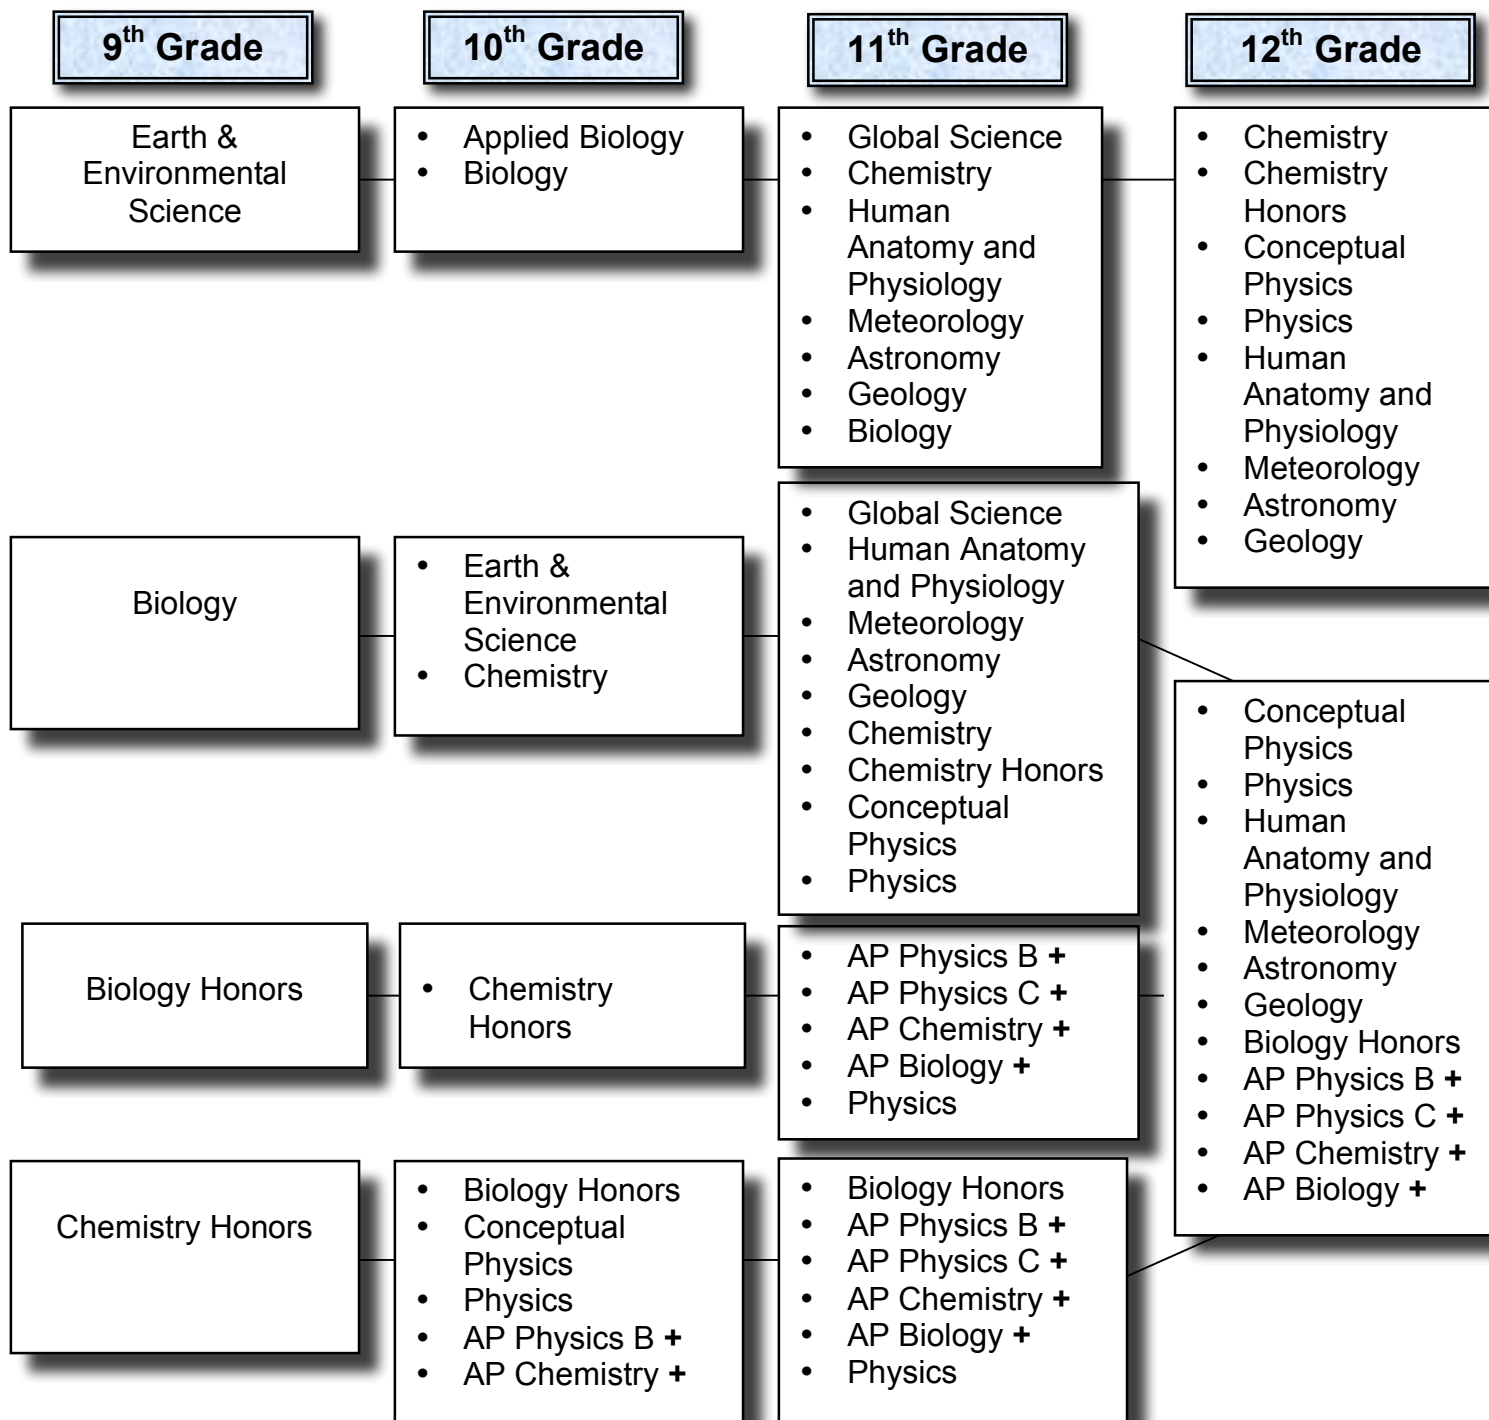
$9^{th}$ Grade

$10^{th}$ Grade

$11^{th}$ Grade

$12^{th}$ Grade

Earth & Environmental Science

• Applied Biology
• Biology

• Global Science
• Chemistry
• Human Anatomy and Physiology
• Meteorology
• Astronomy
• Geology
• Biology

• Chemistry
• Chemistry Honors
• Conceptual Physics
• Physics
• Human Anatomy and Physiology
• Meteorology
• Astronomy
• Geology

Biology

• Earth & Environmental Science
• Chemistry

• Global Science
• Human Anatomy and Physiology
• Meteorology
• Astronomy
• Geology
• Chemistry
• Chemistry Honors
• Conceptual Physics
• Physics

• Conceptual Physics
• Physics
• Human Anatomy and Physiology
• Meteorology
• Astronomy
• Geology
• Biology Honors
• AP Physics B +
• AP Physics C +
• AP Chemistry +
• AP Biology +

Biology Honors

• Chemistry Honors

• AP Physics B +
• AP Physics C +
• AP Chemistry +
• AP Biology +
• Physics

Chemistry Honors

• Biology Honors
• Conceptual Physics
• Physics
• AP Physics B +
• AP Chemistry +

• Biology Honors
• AP Physics B +
• AP Physics C +
• AP Chemistry +
• AP Biology +
• Physics